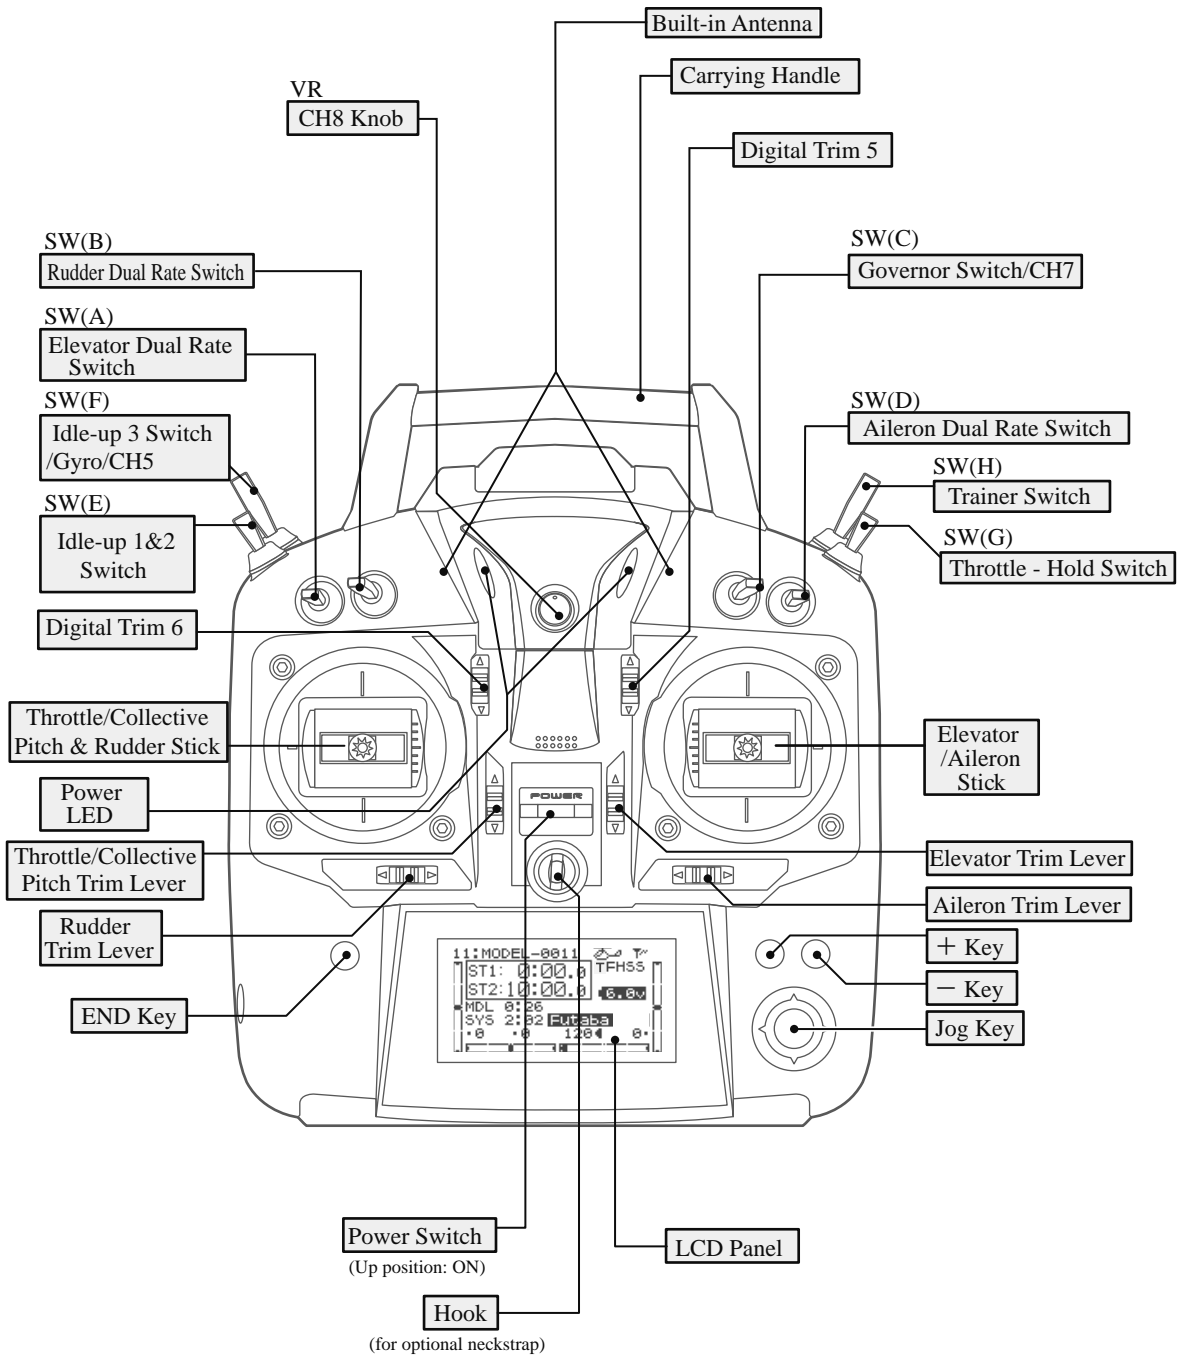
Built-in Antenna

Carrying Handle

VR
CH8 Knob

Digital Trim 5

SW(B)
Rudder Dual Rate Switch

SW(C)
Governor Switch/CH7

SW(A)
Elevator Dual Rate Switch

SW(F)
Idle-up 3 Switch /Gyro/CH5

SW(D)
Aileron Dual Rate Switch

SW(H)
Trainer Switch

SW(E)
Idle-up 1&2 Switch

SW(G)
Throttle - Hold Switch

Digital Trim 6

Throttle/Collective Pitch & Rudder Stick

Elevator /Aileron Stick

POWER

Power LED

Throttle/Collective Pitch Trim Lever

Elevator Trim Lever

Aileron Trim Lever

Rudder Trim Lever

11:MODEL-0011
ST1: 0:00.0 TFHSS
ST2:10:00.0 6.0v
MDL 0:26
SYS 2:32 Futaba
·0 ·0 120 0·

+ Key

END Key

− Key

Jog Key

Power Switch
(Up position: ON)

LCD Panel

Hook
(for optional neckstrap)